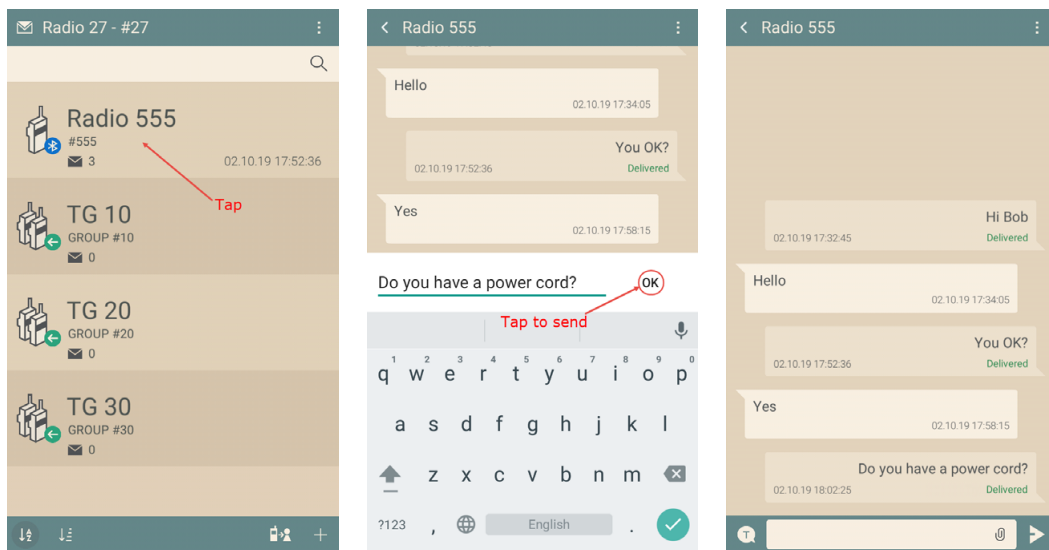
Radio 27 - #27

Radio 555
#555
3
02.10.19 17:52:36

Tap

TG 10
GROUP #10
0

TG 20
GROUP #20
0

TG 30
GROUP #30
0

Radio 555

Hello
02.10.19 17:34:05

You OK?
02.10.19 17:52:36
Delivered

Yes
02.10.19 17:58:15

Do you have a power cord?
OK
Tap to send

q w e r t y u i o p
a s d f g h j k l
z x c v b n m
?123 , English .

Radio 555

Hi Bob
02.10.19 17:32:45
Delivered

Hello
02.10.19 17:34:05

You OK?
02.10.19 17:52:36
Delivered

Yes
02.10.19 17:58:15

Do you have a power cord?
02.10.19 18:02:25
Delivered

T